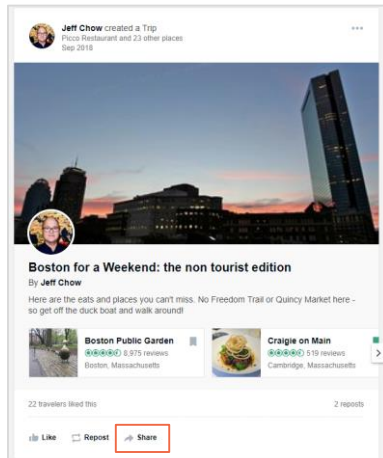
Jeff Chow created a Trip
Picco Restaurant and 23 other places
Sep 2018

...

Boston for a Weekend: the non tourist edition

By Jeff Chow

Here are the eats and places you can't miss. No Freedom Trail or Quincy Market here - so get off the duck boat and walk around!

Boston Public Garden
8,975 reviews
Boston, Massachusetts

Craigie on Main
519 reviews
Cambridge, Massachusetts

22 travelers liked this

2 reposts

Like

Repost

Share